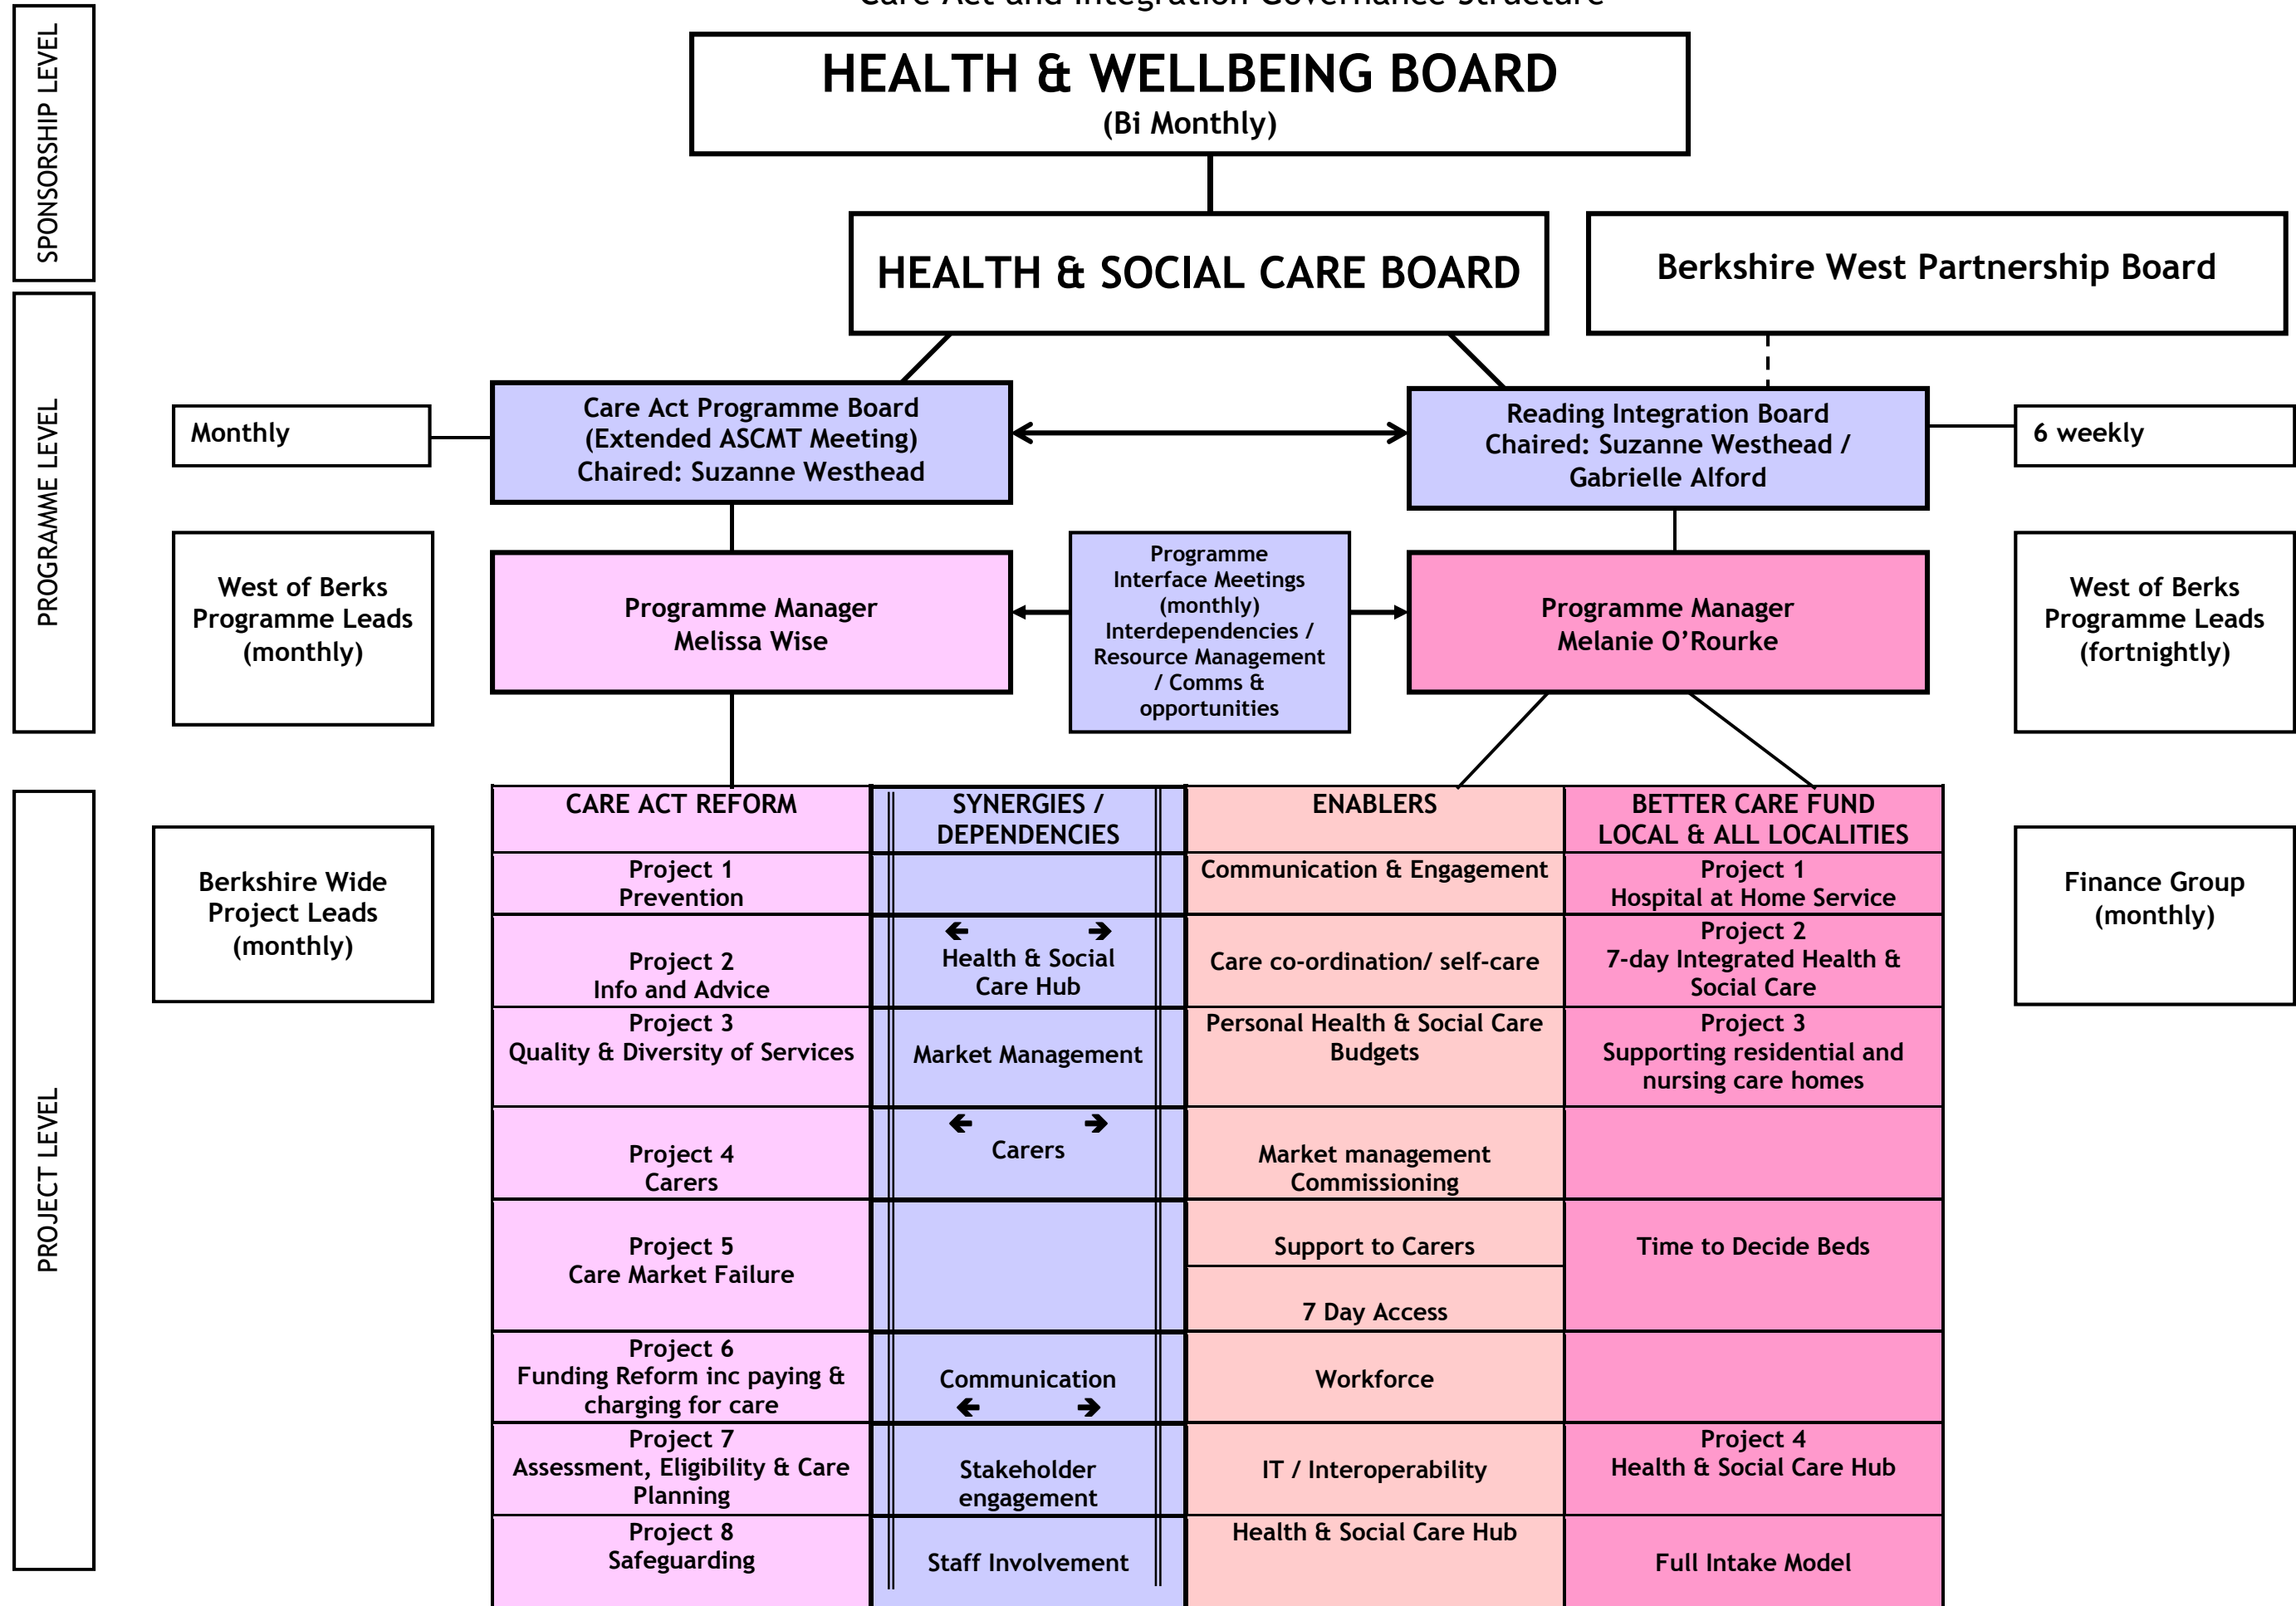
SPONSORSHIP LEVEL

HEALTH & WELLBEING BOARD
(Bi Monthly)

HEALTH & SOCIAL CARE BOARD

Berkshire West Partnership Board

PROGRAMME LEVEL

Monthly

Care Act Programme Board
(Extended ASCMT Meeting)
Chaired: Suzanne Westhead

Reading Integration Board
Chaired: Suzanne Westhead / Gabrielle Alford

6 weekly

West of Berks Programme Leads (monthly)

Programme Manager
Melissa Wise

Programme Interface Meetings (monthly) Interdependencies / Resource Management / Comms & opportunities

Programme Manager
Melanie O'Rourke

West of Berks Programme Leads (fortnightly)

PROJECT LEVEL

Berkshire Wide Project Leads (monthly)

| CARE ACT REFORM | SYNERGIES / DEPENDENCIES | ENABLERS | BETTER CARE FUND LOCAL & ALL LOCALITIES |
|---|---|---|---|
| Project 1 Prevention | | Communication & Engagement | Project 1 Hospital at Home Service |
| Project 2 Info and Advice | Health & Social Care Hub | Care co-ordination/ self-care | Project 2 7-day Integrated Health & Social Care |
| Project 3 Quality & Diversity of Services | Market Management | Personal Health & Social Care Budgets | Project 3 Supporting residential and nursing care homes |
| Project 4 Carers | Carers | Market management Commissioning | |
| Project 5 Care Market Failure | | Support to Carers<br>7 Day Access | Time to Decide Beds |
| Project 6 Funding Reform inc paying & charging for care | Communication | Workforce | |
| Project 7 Assessment, Eligibility & Care Planning | Stakeholder engagement | IT / Interoperability | Project 4 Health & Social Care Hub |
| Project 8 Safeguarding | Staff Involvement | Health & Social Care Hub | Full Intake Model |

Finance Group (monthly)